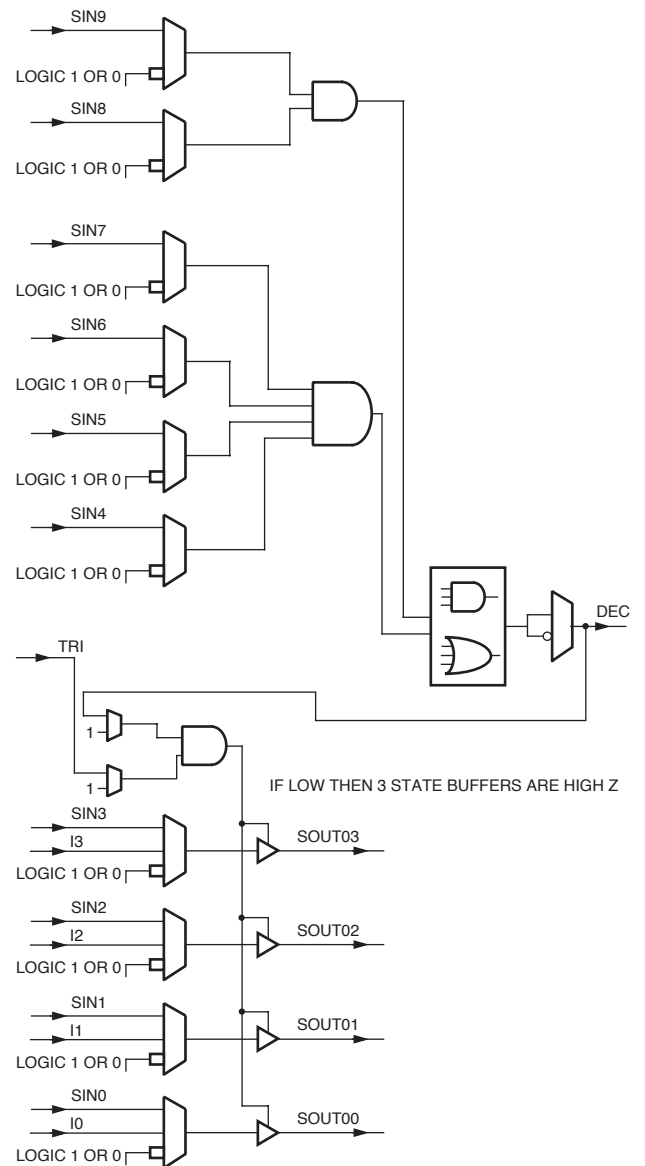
SIN9
LOGIC 1 OR 0
SIN8
LOGIC 1 OR 0
SIN7
LOGIC 1 OR 0
SIN6
LOGIC 1 OR 0
SIN5
LOGIC 1 OR 0
SIN4
LOGIC 1 OR 0
DEC
TRI
1
1
IF LOW THEN 3 STATE BUFFERS ARE HIGH Z
SIN3
I3
LOGIC 1 OR 0
SOUT03
SIN2
I2
LOGIC 1 OR 0
SOUT02
SIN1
I1
LOGIC 1 OR 0
SOUT01
SIN0
I0
LOGIC 1 OR 0
SOUT00